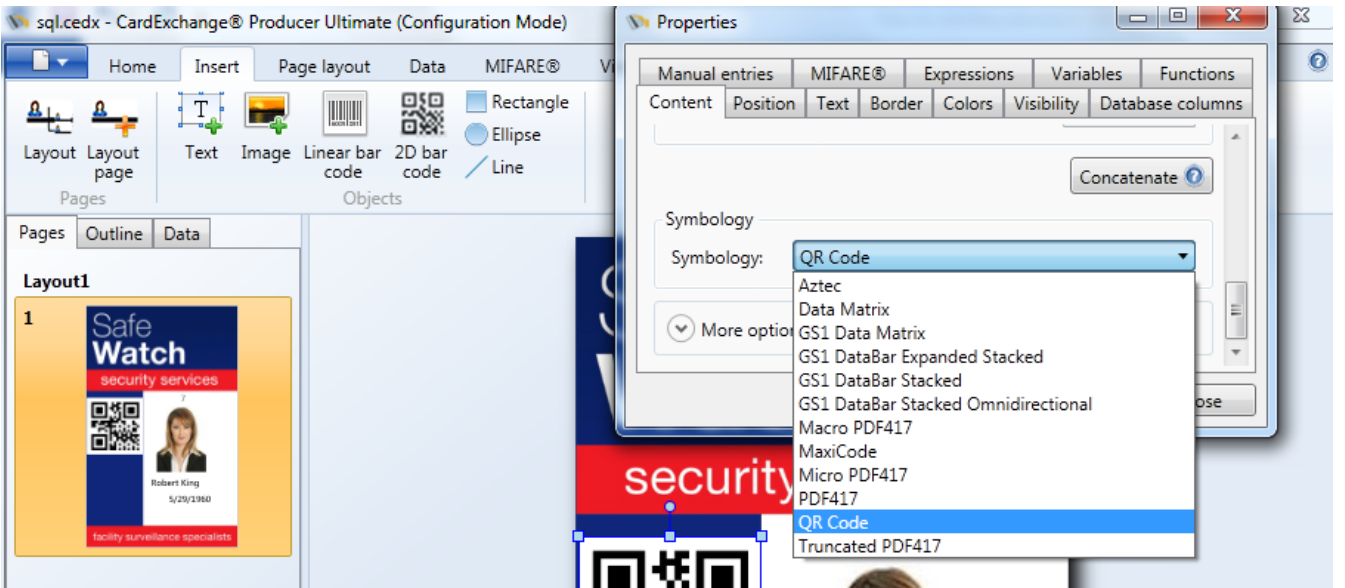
sql.cedx - CardExchange® Producer Ultimate (Configuration Mode)

Home Insert Page layout Data MIFARE® Vi

Layout Layout page
Pages

Text Image Linear bar code 2D bar code Rectangle Ellipse Line
Objects

Pages Outline Data

Layout1

1

Safe Watch
security services
Robert King
5/29/1960
facility surveillance specialists

security

Properties

Manual entries MIFARE® Expressions Variables Functions
Content Position Text Border Colors Visibility Database columns

Concatenate

Symbology
Symbology: QR Code

More optio

ose

Aztec
Data Matrix
GS1 Data Matrix
GS1 DataBar Expanded Stacked
GS1 DataBar Stacked
GS1 DataBar Stacked Omnidirectional
Macro PDF417
MaxiCode
Micro PDF417
PDF417
QR Code
Truncated PDF417